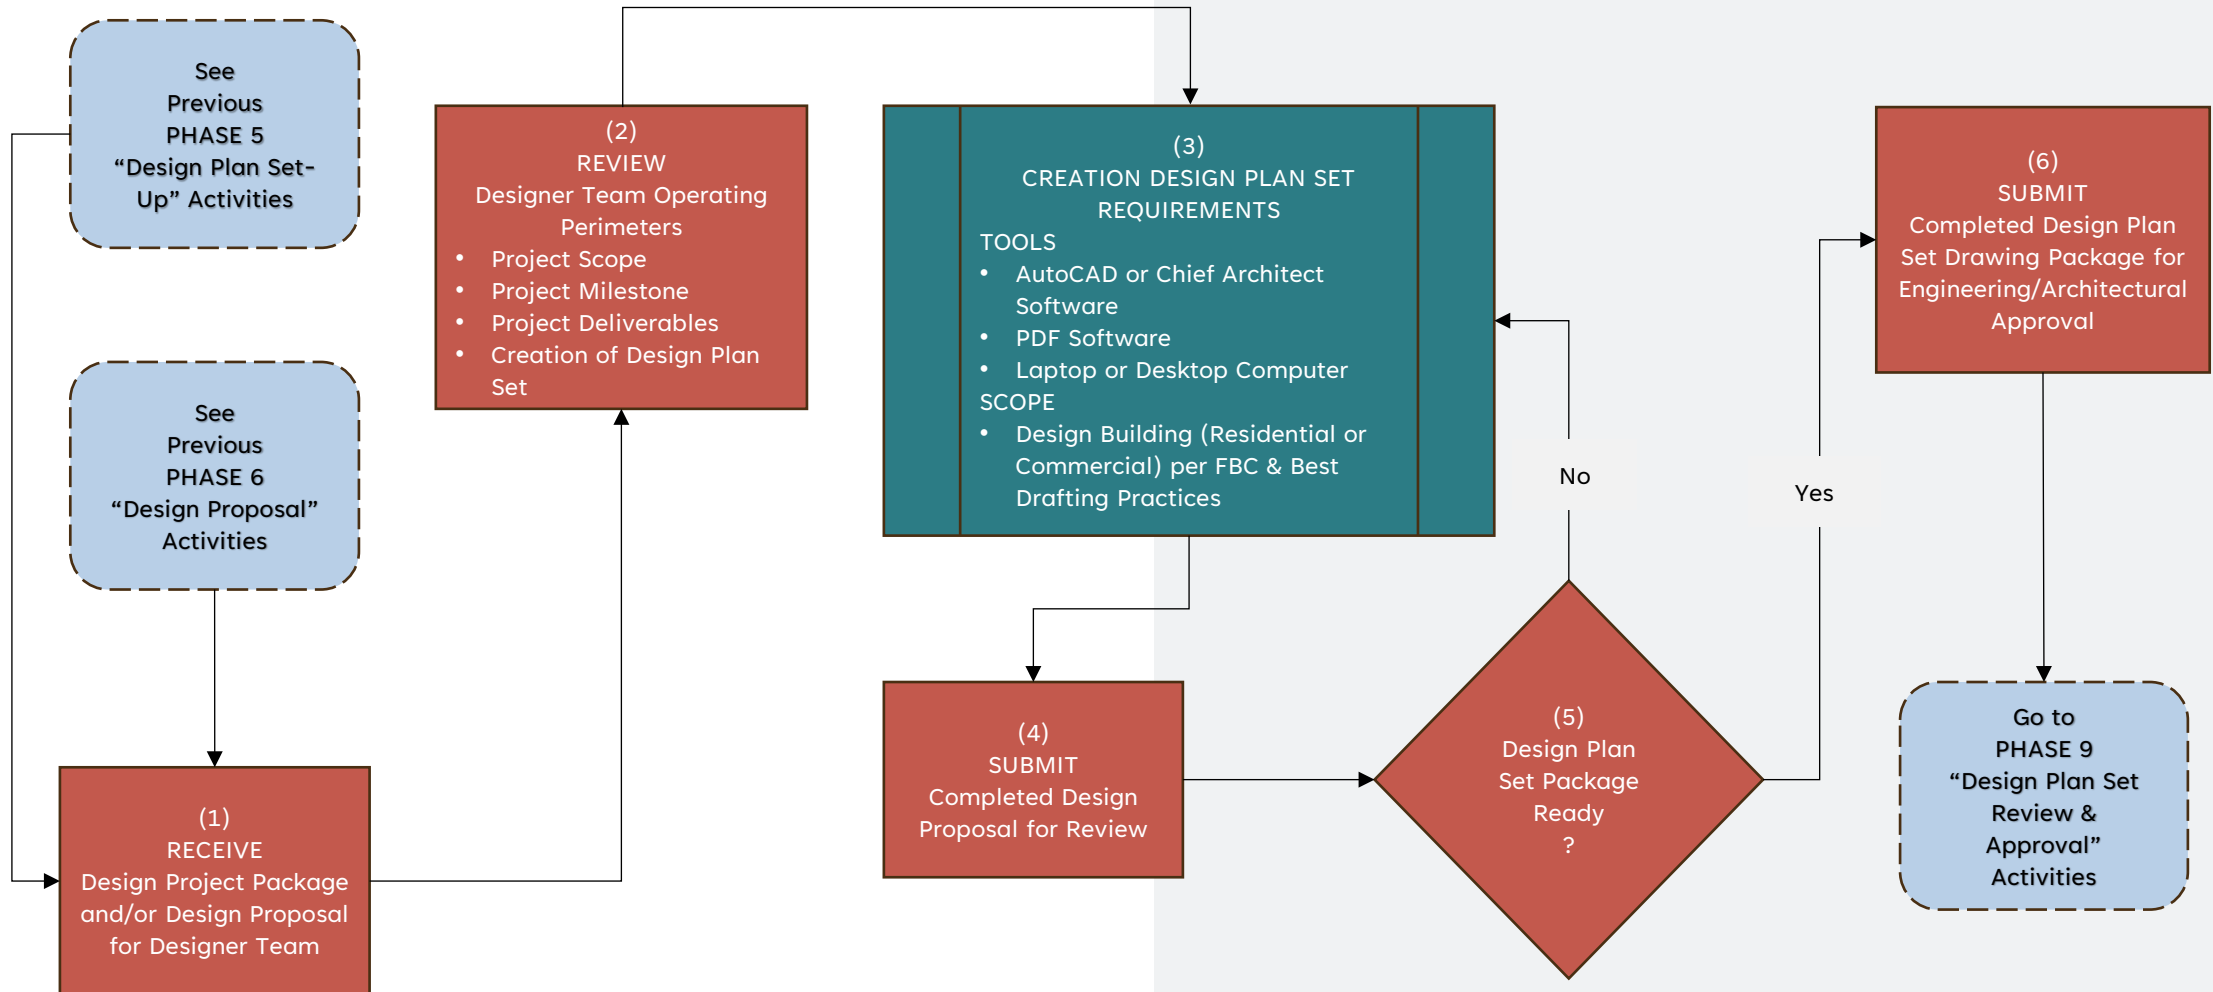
See Previous PHASE 5 “Design Plan Set-Up” Activities

See Previous PHASE 6 “Design Proposal” Activities

(1)
RECEIVE
Design Project Package and/or Design Proposal for Designer Team

(2)
REVIEW
Designer Team Operating Perimeters
• Project Scope
• Project Milestone
• Project Deliverables
• Creation of Design Plan Set

(3)
CREATION DESIGN PLAN SET REQUIREMENTS
TOOLS
• AutoCAD or Chief Architect Software
• PDF Software
• Laptop or Desktop Computer
SCOPE
• Design Building (Residential or Commercial) per FBC & Best Drafting Practices

(4)
SUBMIT
Completed Design Proposal for Review

(5)
Design Plan Set Package Ready
?

No

Yes

(6)
SUBMIT
Completed Design Plan Set Drawing Package for Engineering/Architectural Approval

Go to PHASE 9 “Design Plan Set Review & Approval” Activities